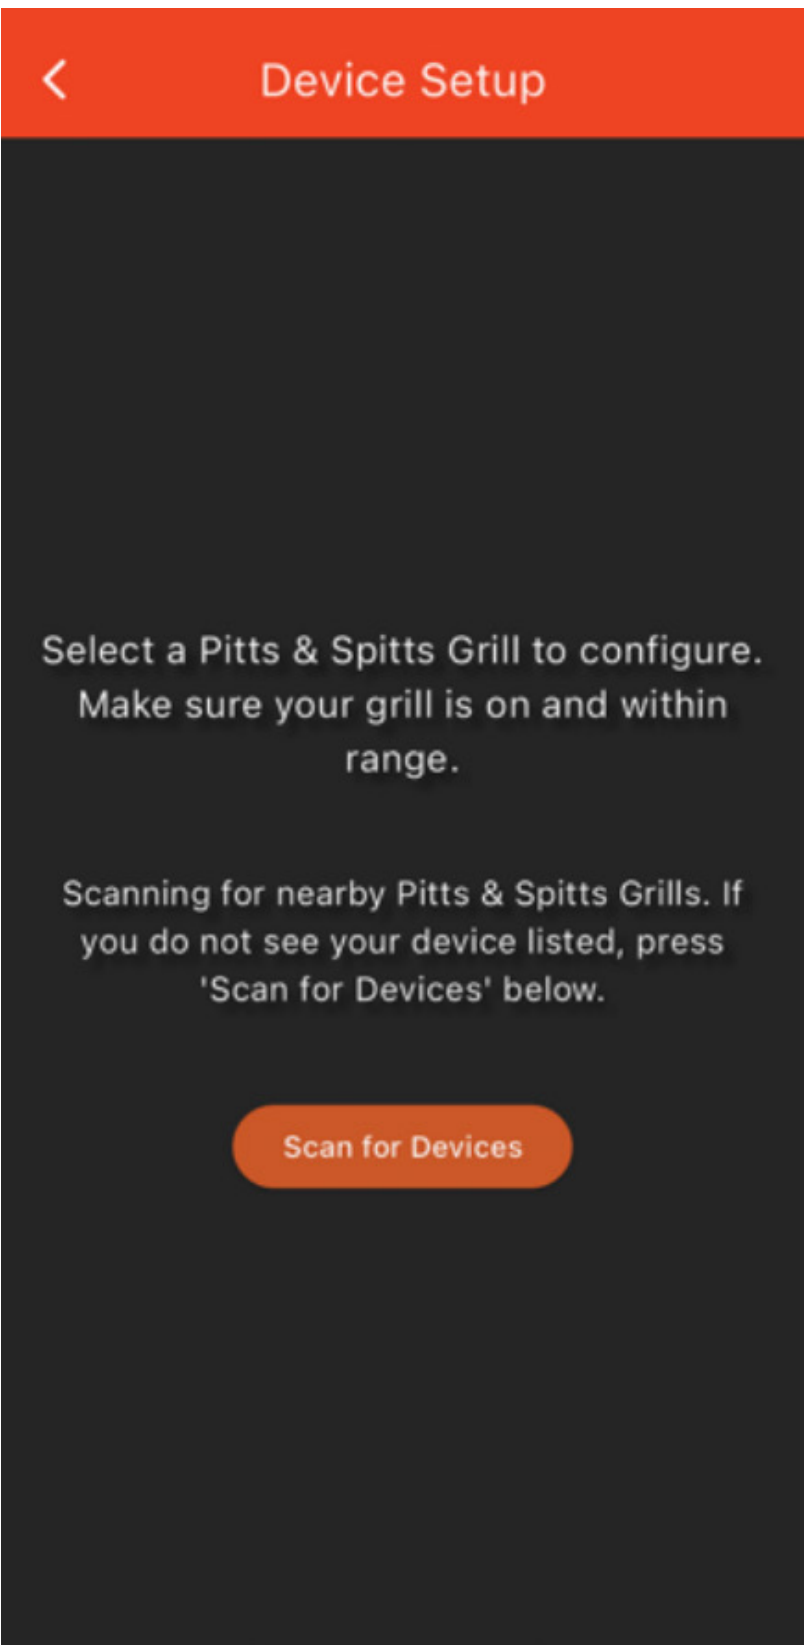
Device Setup

Select a Pitts & Spitts Grill to configure. Make sure your grill is on and within range.

Scanning for nearby Pitts & Spitts Grills. If you do not see your device listed, press 'Scan for Devices' below.

Scan for Devices